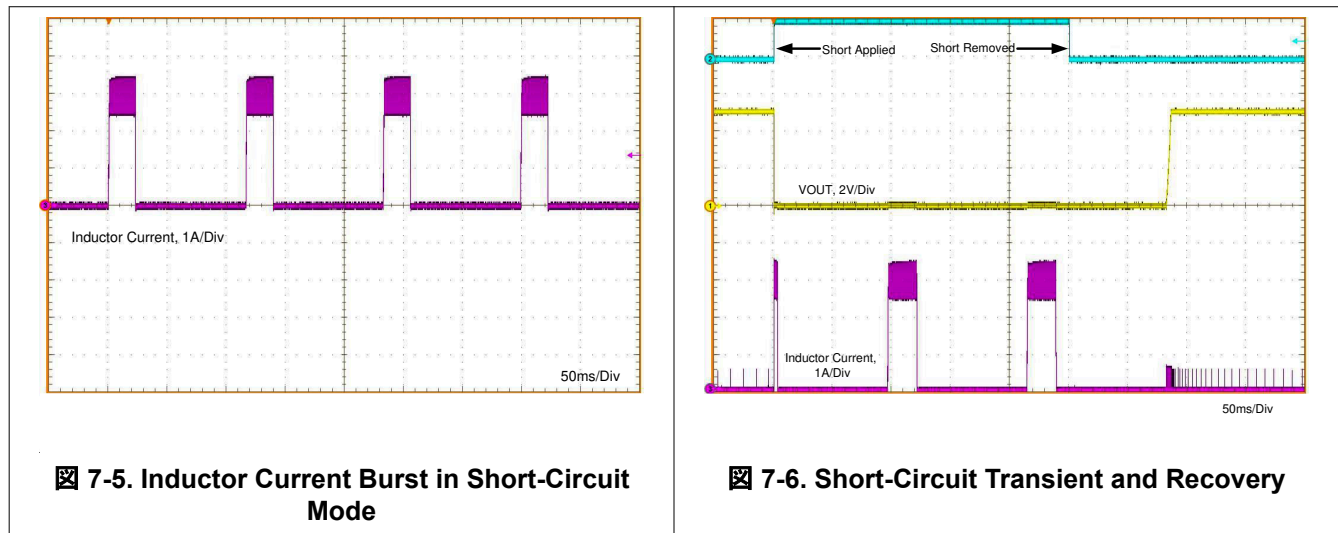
Inductor Current, 1A/Div

50ms/Div

図 7-5. Inductor Current Burst in Short-Circuit Mode

Short Applied

Short Removed

VOUT, 2V/Div

Inductor Current, 1A/Div

50ms/Div

図 7-6. Short-Circuit Transient and Recovery